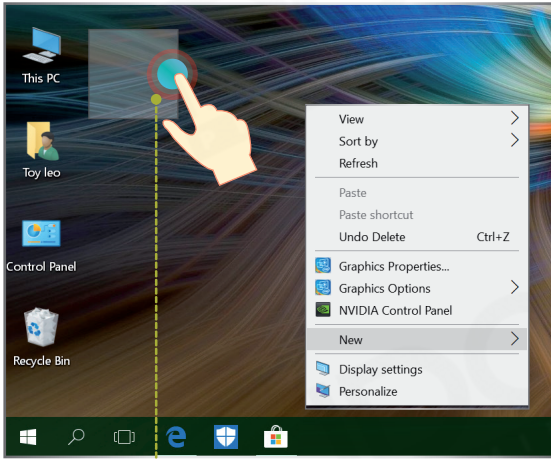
This PC

Toy leo

Control Panel

Recycle Bin

View
Sort by
Refresh
Paste
Paste shortcut
Undo Delete Ctrl+Z
Graphics Properties...
Graphics Options
NVIDIA Control Panel
New
Display settings
Personalize